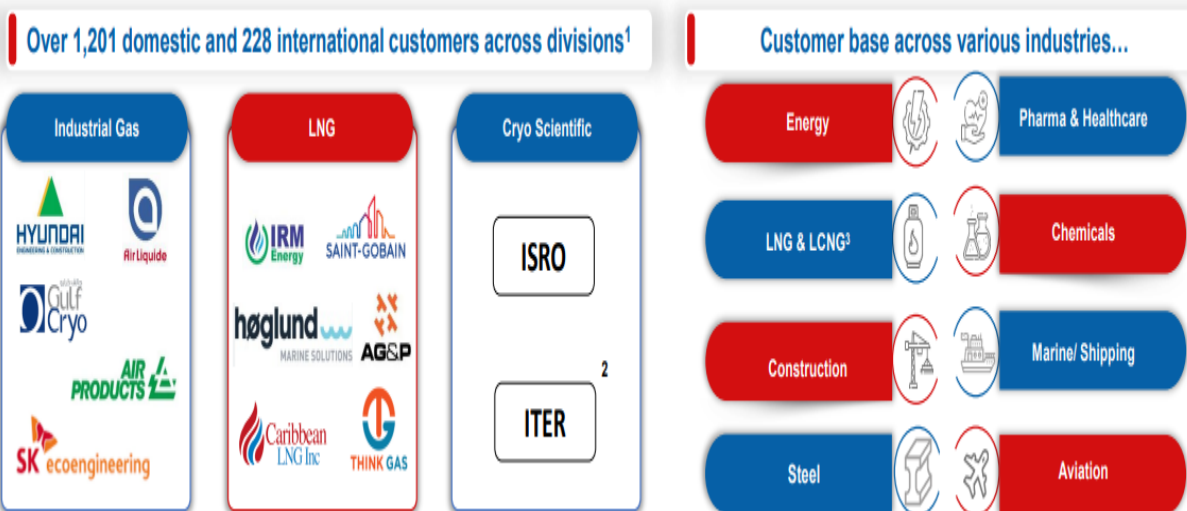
Over 1,201 domestic and 228 international customers across divisions$^1$

Industrial Gas

HYUNDAI ENGINEERING & CONSTRUCTION

Air Liquide

Gulf Cryo

AIR PRODUCTS

SK ecoengineering

LNG

IRM Energy

SAINT-GOBAIN

høglund MARINE SOLUTIONS

AG&P

Caribbean LNG Inc

THINK GAS

Cryo Scientific

ISRO

ITER

2

Customer base across various industries...

Energy

Pharma & Healthcare

LNG & LCNG$^3$

Chemicals

Construction

Marine/ Shipping

Steel

Aviation